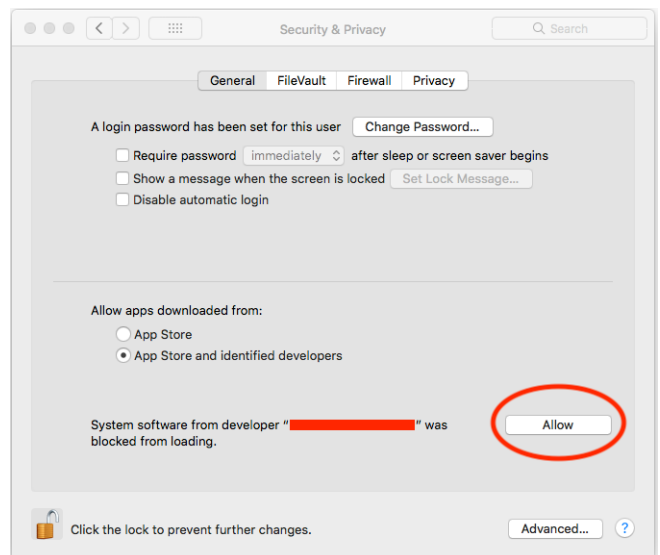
Security & Privacy

Search

General FileVault Firewall Privacy

A login password has been set for this user Change Password...

Require password immediately after sleep or screen saver begins

Show a message when the screen is locked Set Lock Message...

Disable automatic login

Allow apps downloaded from:

App Store

App Store and identified developers

System software from developer "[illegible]" was blocked from loading.

Allow

Click the lock to prevent further changes.

Advanced...

?